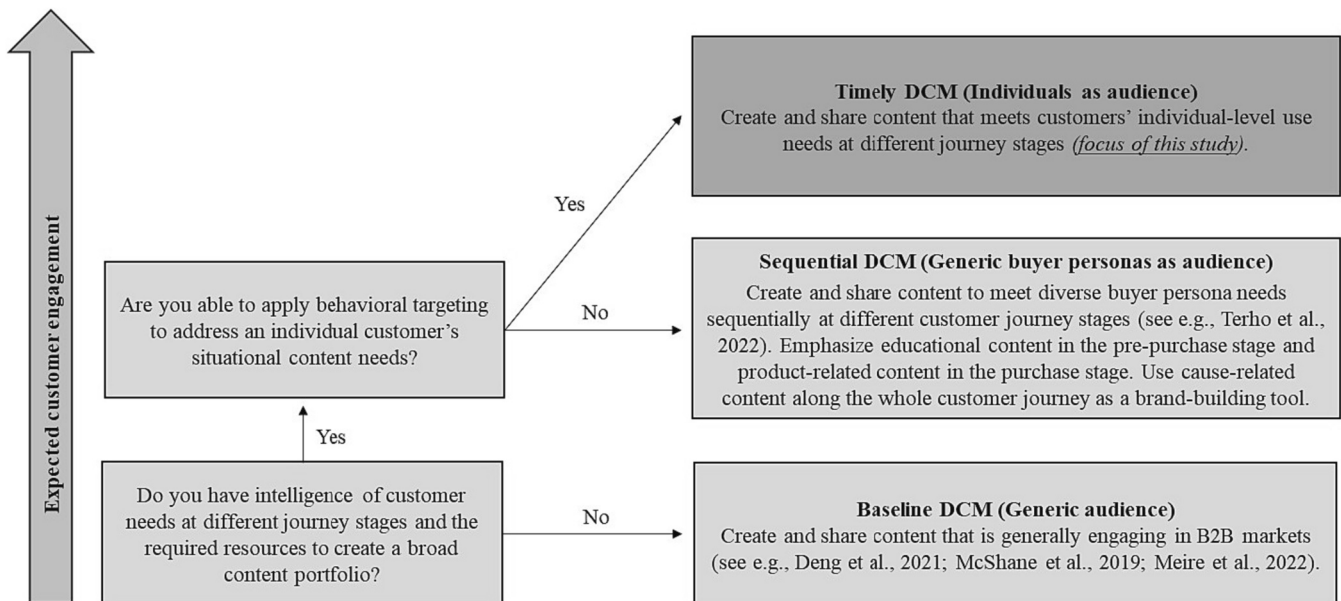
Expected customer engagement

Timely DCM (Individuals as audience)
Create and share content that meets customers' individual-level use needs at different journey stages *(focus of this study)*.

Yes

Sequential DCM (Generic buyer personas as audience)
Create and share content to meet diverse buyer persona needs sequentially at different customer journey stages (see e.g., Terho et al., 2022). Emphasize educational content in the pre-purchase stage and product-related content in the purchase stage. Use cause-related content along the whole customer journey as a brand-building tool.

Are you able to apply behavioral targeting to address an individual customer's situational content needs?

No

Yes

Do you have intelligence of customer needs at different journey stages and the required resources to create a broad content portfolio?

No

Baseline DCM (Generic audience)
Create and share content that is generally engaging in B2B markets (see e.g., Deng et al., 2021; McShane et al., 2019; Meire et al., 2022).